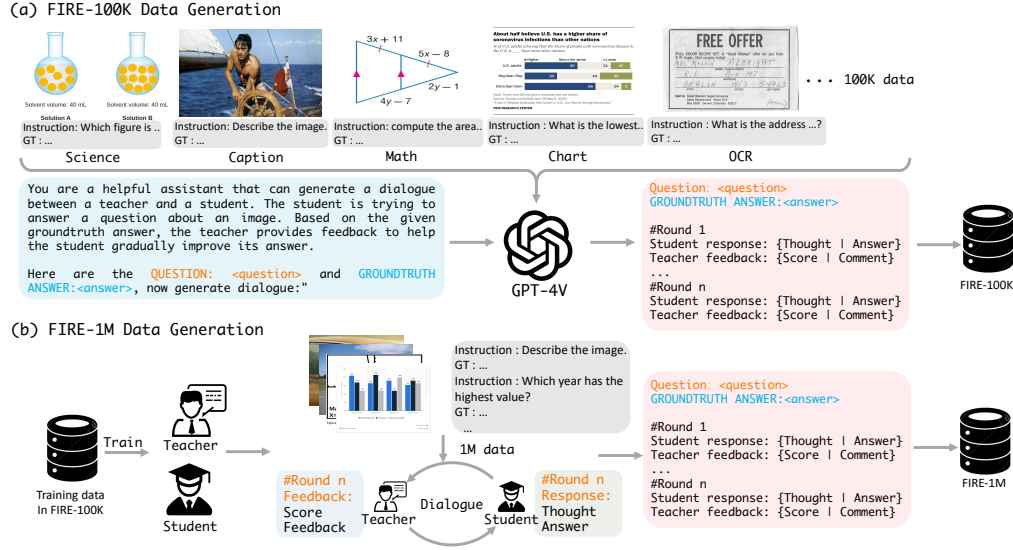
(a) FIRE-100K Data Generation

Solvent volume: 40 mL
Solution A
Solvent volume: 40 mL
Solution B
Instruction: Which figure is ..
GT : ...
Science

Instruction: Describe the image.
GT : ...
Caption

$3x + 11$
$5x - 8$
$2y - 1$
$4y - 7$
Instruction: compute the area..
GT : ...
Math

About half believe U.S. has a higher share of coronavirus infections than other nations
Instruction : What is the lowest..
GT : ...
Chart

FREE OFFER
Instruction : What is the address ...?
GT : ...
OCR

... 100K data

You are a helpful assistant that can generate a dialogue between a teacher and a student. The student is trying to answer a question about an image. Based on the given groundtruth answer, the teacher provides feedback to help the student gradually improve its answer.

Here are the QUESTION: <question> and GROUNDTRUTH ANSWER:<answer>, now generate dialogue:"

GPT-4V

Question: <question>
GROUNDTRUTH ANSWER:<answer>

#Round 1
Student response: {Thought | Answer}
Teacher feedback: {Score | Comment}
...
#Round n
Student response: {Thought | Answer}
Teacher feedback: {Score | Comment}

FIRE-100K

(b) FIRE-1M Data Generation

Training data In FIRE-100K
Train
Teacher
Student

Instruction : Describe the image.
GT : ...
Instruction : Which year has the highest value?
GT : ...
...

1M data

#Round n Feedback:
Score
Feedback
Teacher
Dialogue
Student
#Round n Response:
Thought
Answer

Question: <question>
GROUNDTRUTH ANSWER:<answer>

#Round 1
Student response: {Thought | Answer}
Teacher feedback: {Score | Comment}
...
#Round n
Student response: {Thought | Answer}
Teacher feedback: {Score | Comment}

FIRE-1M